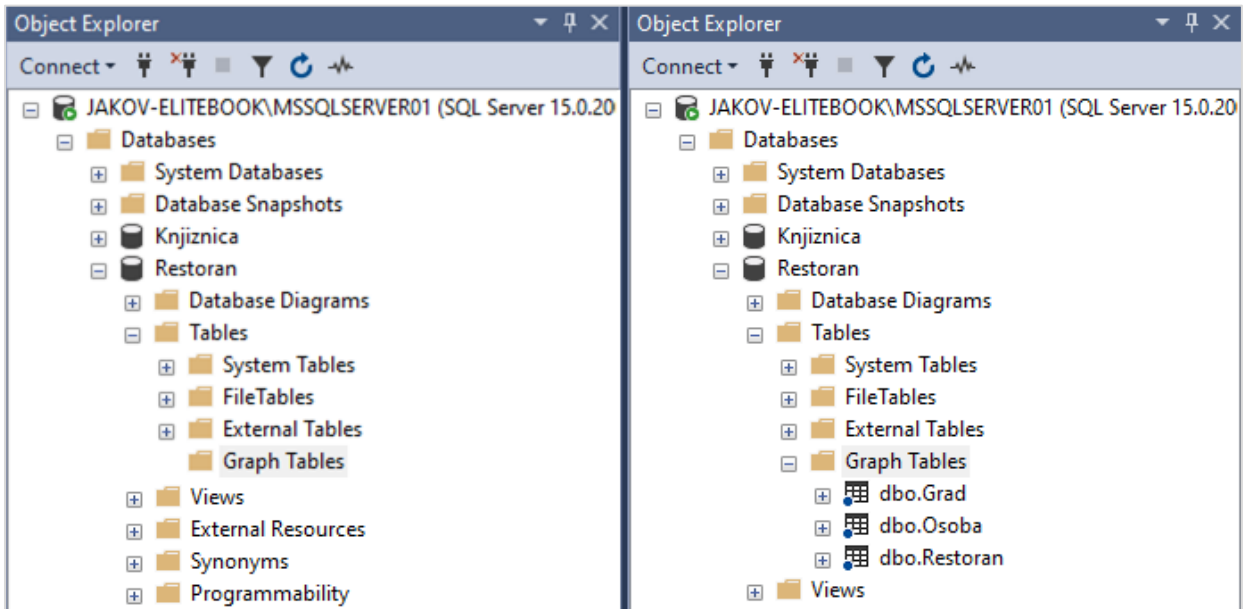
Object Explorer

Connect

JAKOV-ELITEBOOK\MSSQLSERVER01 (SQL Server 15.0.20
Databases
System Databases
Database Snapshots
Knjiznica
Restoran
Database Diagrams
Tables
System Tables
FileTables
External Tables
Graph Tables
Views
External Resources
Synonyms
Programmability

Object Explorer

Connect

JAKOV-ELITEBOOK\MSSQLSERVER01 (SQL Server 15.0.20
Databases
System Databases
Database Snapshots
Knjiznica
Restoran
Database Diagrams
Tables
System Tables
FileTables
External Tables
Graph Tables
dbo.Grad
dbo.Osoba
dbo.Restoran
Views